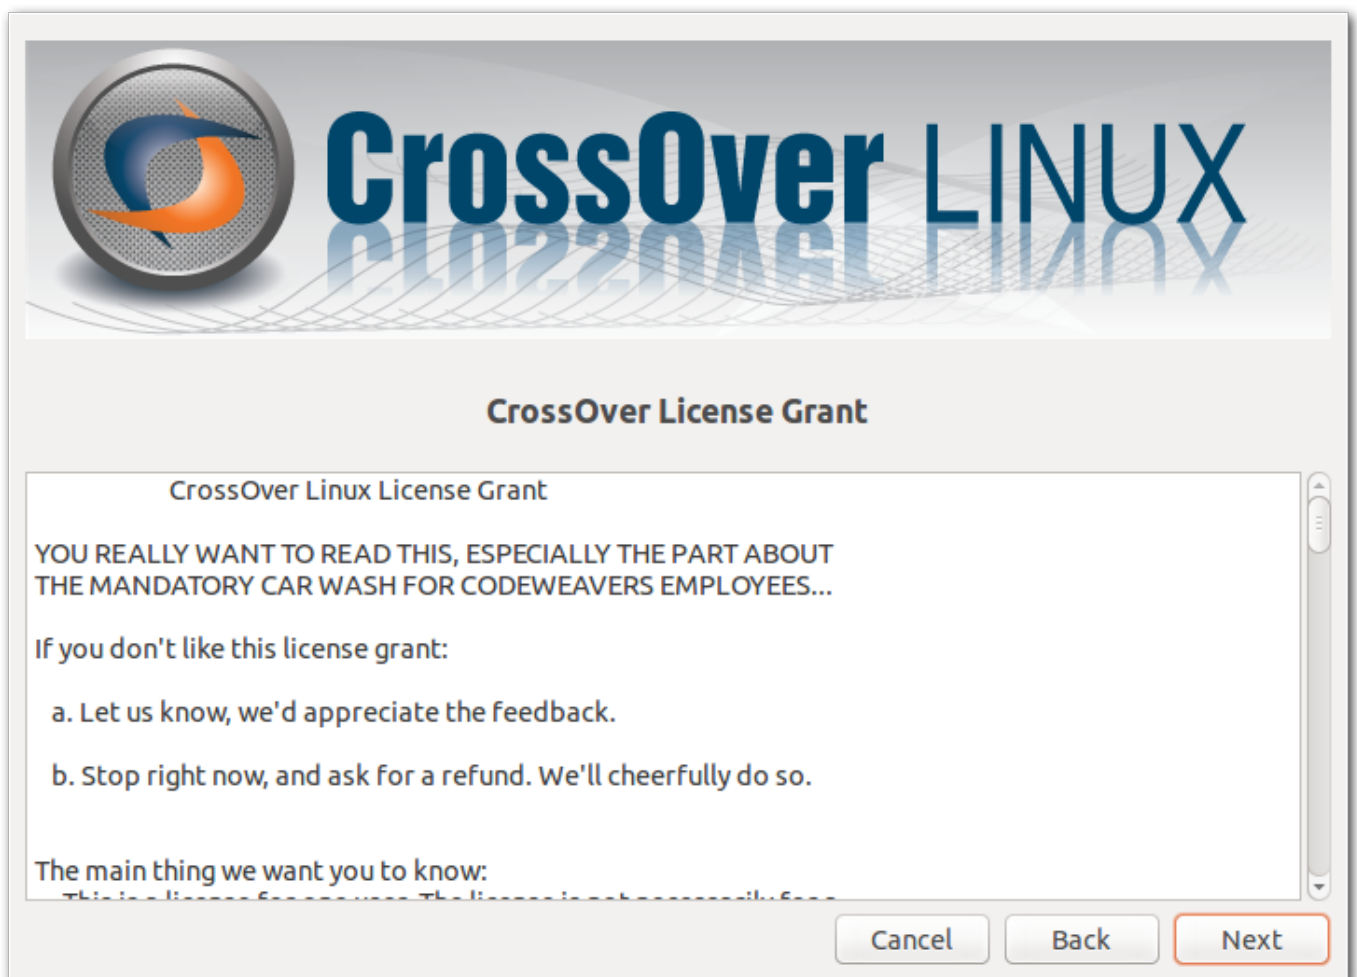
CrossOver LINUX

CrossOver License Grant

CrossOver Linux License Grant

YOU REALLY WANT TO READ THIS, ESPECIALLY THE PART ABOUT THE MANDATORY CAR WASH FOR CODEWEAVERS EMPLOYEES...

If you don't like this license grant:

a. Let us know, we'd appreciate the feedback.

b. Stop right now, and ask for a refund. We'll cheerfully do so.

The main thing we want you to know:
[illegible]

Cancel
Back
Next